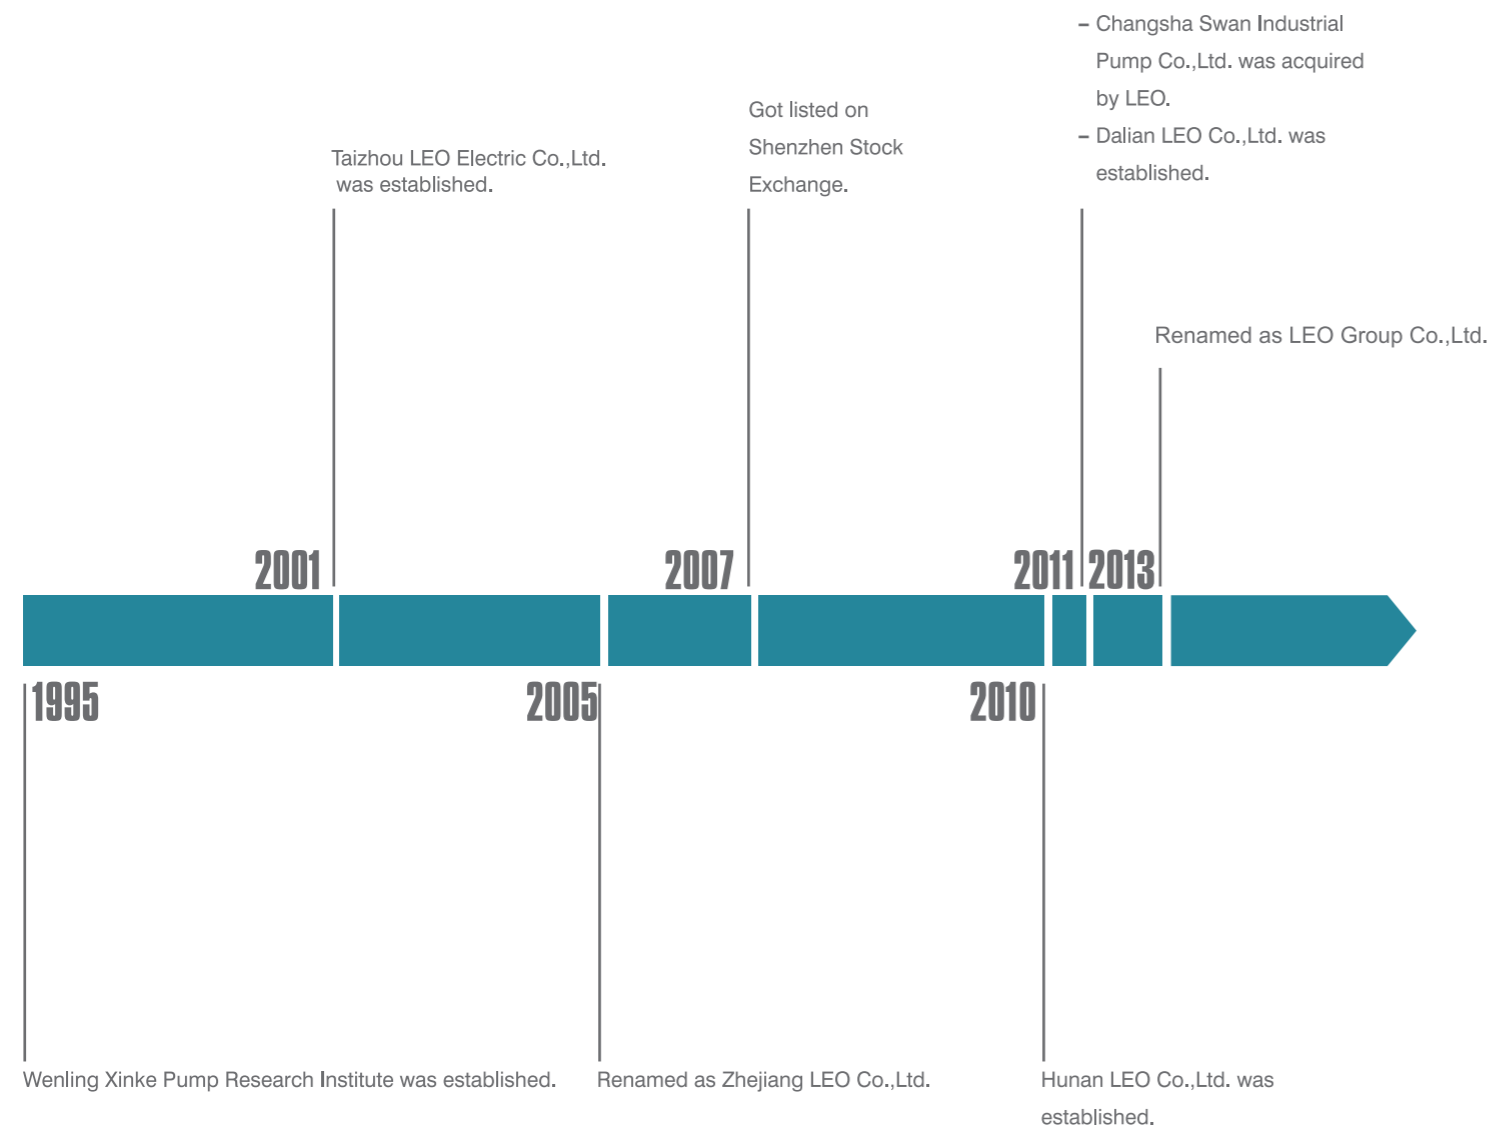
- Changsha Swan Industrial Pump Co.,Ltd. was acquired by LEO.
- Dalian LEO Co.,Ltd. was established.

Got listed on Shenzhen Stock Exchange.

Taizhou LEO Electric Co.,Ltd. was established.

Renamed as LEO Group Co.,Ltd.

2001

2007

2011

2013

1995

2005

2010

Wenling Xinke Pump Research Institute was established.

Renamed as Zhejiang LEO Co.,Ltd.

Hunan LEO Co.,Ltd. was established.